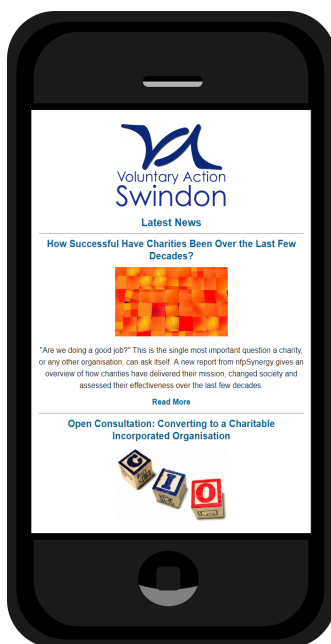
Voluntary Action
Swindon

Latest News

How Successful Have Charities Been Over the Last Few Decades?

"Are we doing a good job?" This is the single most important question a charity, or any other organisation, can ask itself. A new report from nfpSynergy gives an overview of how charities have delivered their mission, changed society and assessed their effectiveness over the last few decades.

Read More

Open Consultation: Converting to a Charitable Incorporated Organisation

C I O